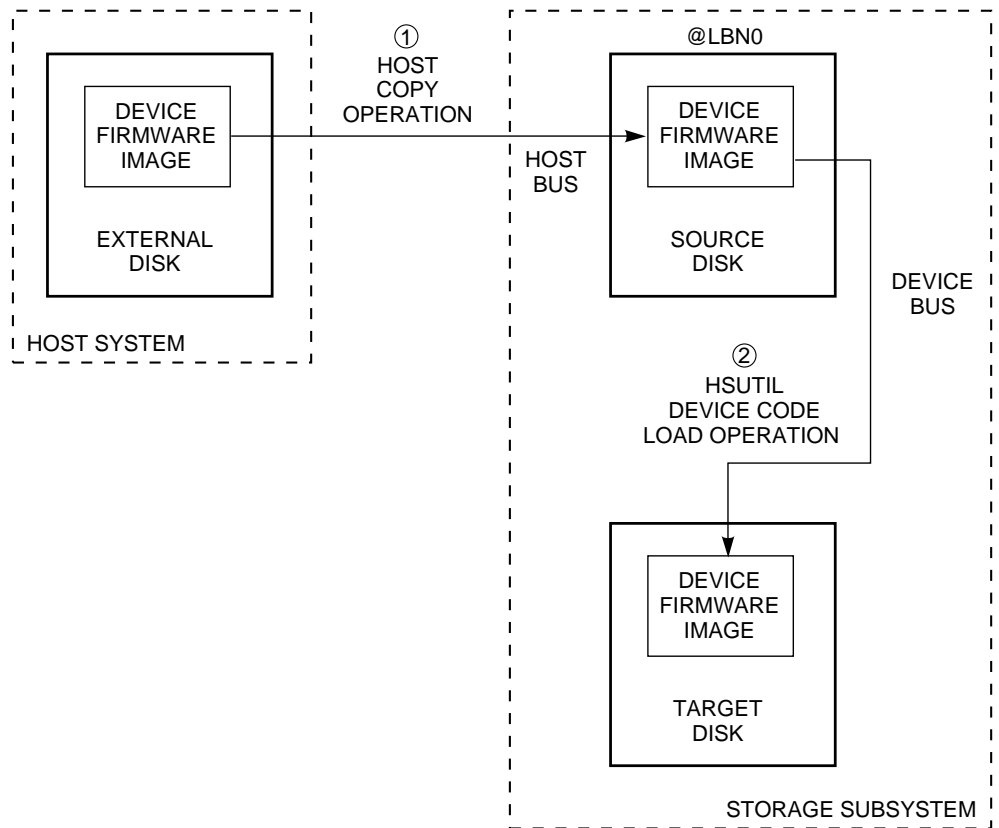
DEVICE FIRMWARE IMAGE

EXTERNAL DISK

HOST SYSTEM

①
HOST COPY OPERATION

HOST BUS

@LBN0

DEVICE FIRMWARE IMAGE

SOURCE DISK

DEVICE BUS

②
HSUTIL DEVICE CODE LOAD OPERATION

DEVICE FIRMWARE IMAGE

TARGET DISK

STORAGE SUBSYSTEM